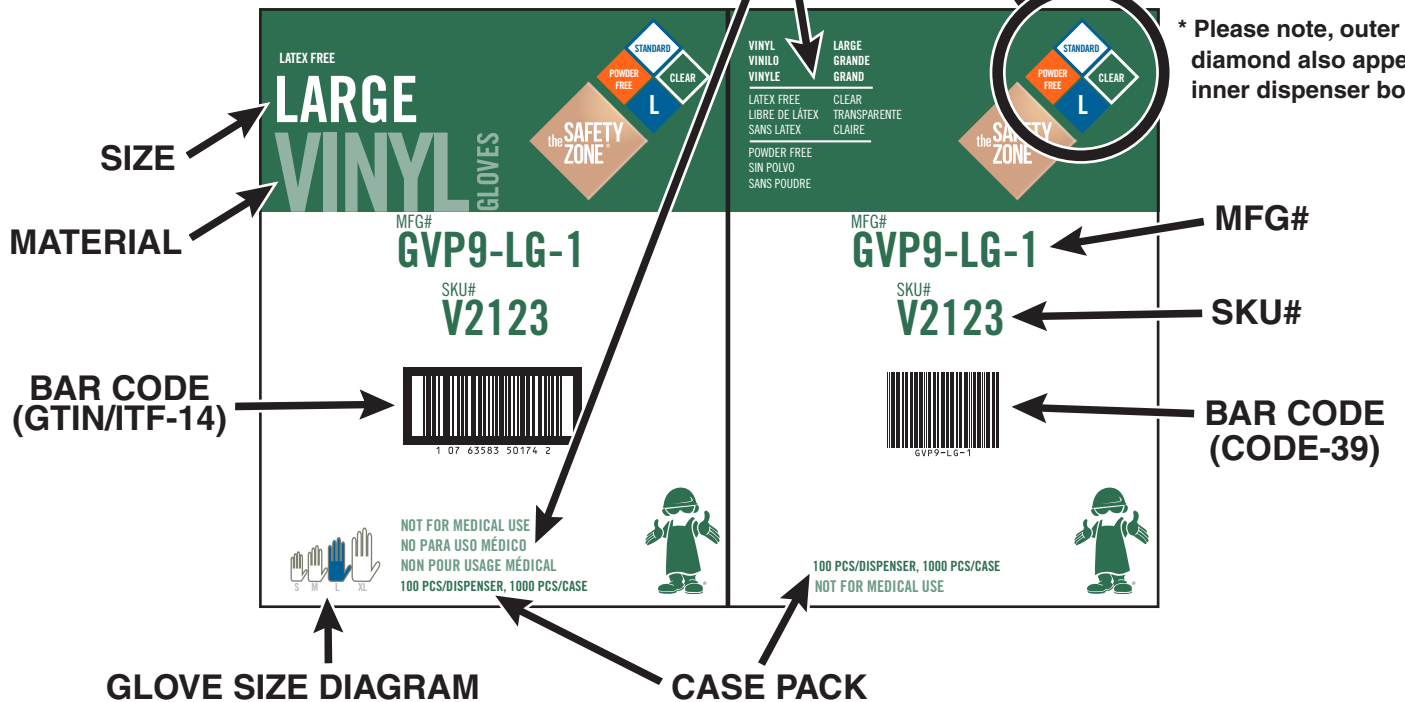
* Please note, outer
diamond also appe
inner dispenser bo

LATEX FREE
LARGE
VINYL
GLOVES

STANDARD
POWDER FREE
CLEAR
L

the SAFETY ZONE

SIZE

MATERIAL

MFG#
GVP9-LG-1

SKU#
V2123

BAR CODE (GTIN/ITF-14)

1 07 63583 50174 2

NOT FOR MEDICAL USE
NO PARA USO MÉDICO
NON POUR USAGE MÉDICAL
100 PCS/DISPENSER, 1000 PCS/CASE

S M L XL

VINYL
VINILO
VINYLE

LARGE
GRANDE
GRAND

LATEX FREE
LIBRE DE LÁTEX
SANS LATEX

CLEAR
TRANSPARENTE
CLAIRE

POWDER FREE
SIN POLVO
SANS POUDRE

STANDARD
POWDER FREE
CLEAR
L

the SAFETY ZONE

MFG#
GVP9-LG-1

SKU#
V2123

GVP9-LG-1

100 PCS/DISPENSER, 1000 PCS/CASE
NOT FOR MEDICAL USE

MFG#

SKU#

BAR CODE (CODE-39)

GLOVE SIZE DIAGRAM

CASE PACK